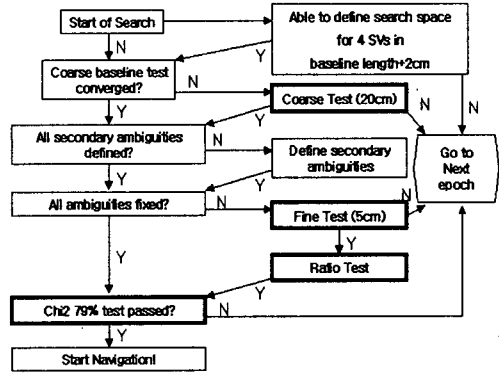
Start of Search

Able to define search space for 4 SVs in baseline length+2cm

N

Y

Coarse baseline test converged?

N

Coarse Test (20cm)

N

Y

Y

All secondary ambiguities defined?

Define secondary ambiguities

Go to Next epoch

Y

Y

N

All ambiguities fixed?

N

Fine Test (5cm)

Y

Y

Ratio Test

Y

N

Chi2 79% test passed?

N

Y

Start Navigation!